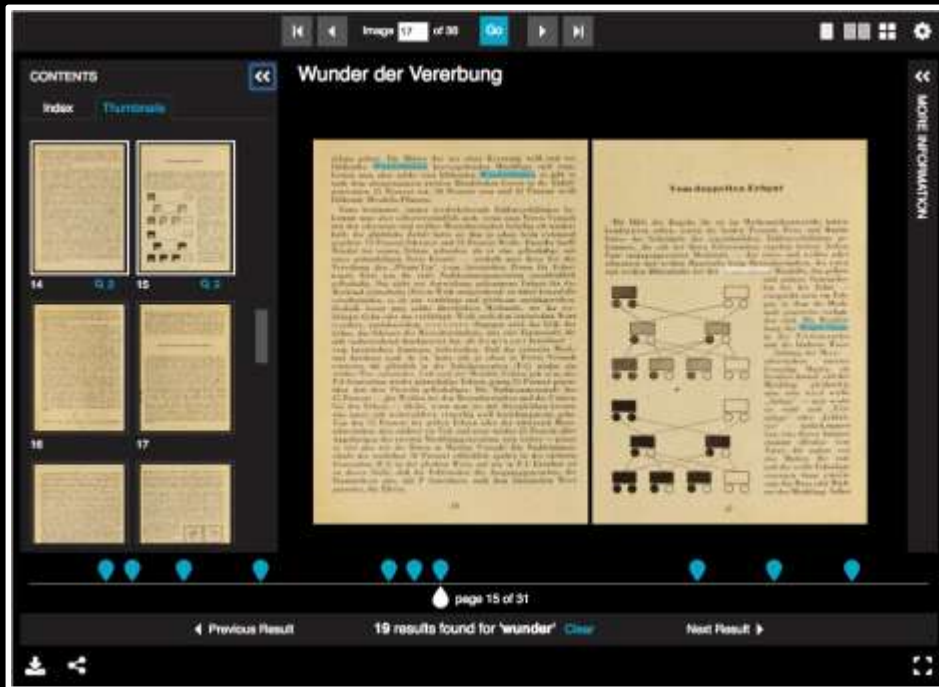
Image 17 of 36 Go

CONTENTS

Index Thumbnails

14 Q 2
15 Q 2
16
17

Wunder der Vererbung

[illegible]

Vom doppelten Erbgut

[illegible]

MORE INFORMATION

page 15 of 31

Previous Result

19 results found for 'wunder' Clear

Next Result